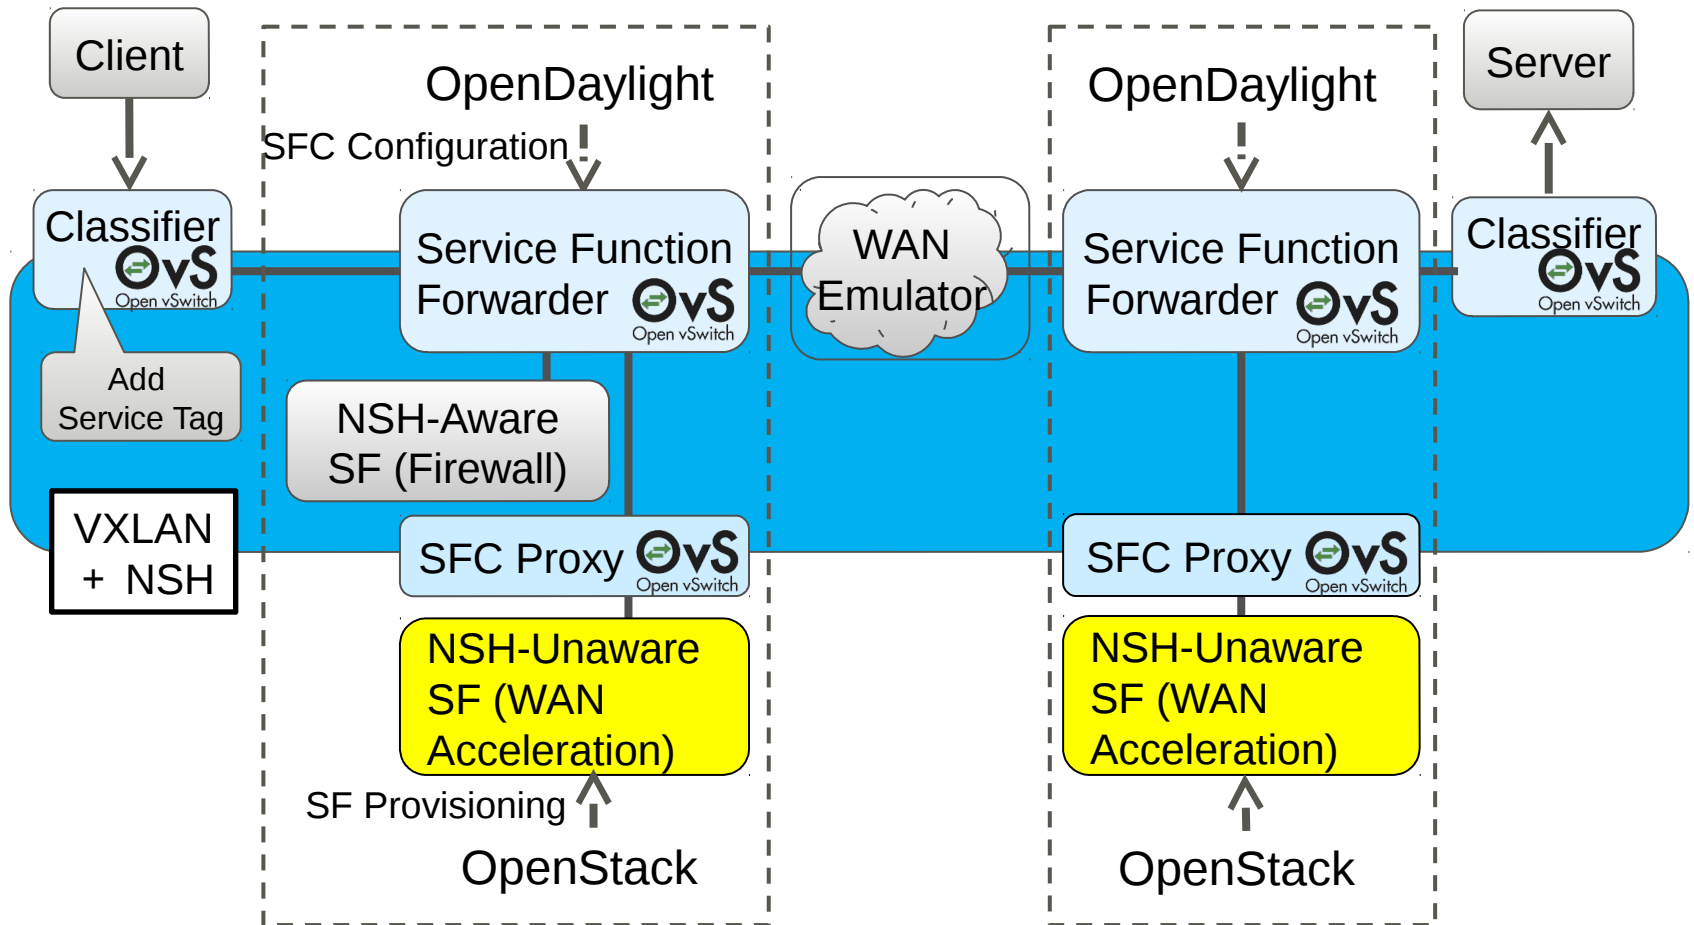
Client

Classifier
OvS
Open vSwitch

Add
Service Tag

VXLAN
+ NSH

OpenDaylight

SFC Configuration

Service Function
Forwarder OvS
Open vSwitch

NSH-Aware
SF (Firewall)

SFC Proxy OvS
Open vSwitch

NSH-Unaware
SF (WAN
Acceleration)

SF Provisioning

OpenStack

WAN
Emulator

OpenDaylight

Service Function
Forwarder OvS
Open vSwitch

SFC Proxy OvS
Open vSwitch

NSH-Unaware
SF (WAN
Acceleration)

OpenStack

Server

Classifier
OvS
Open vSwitch